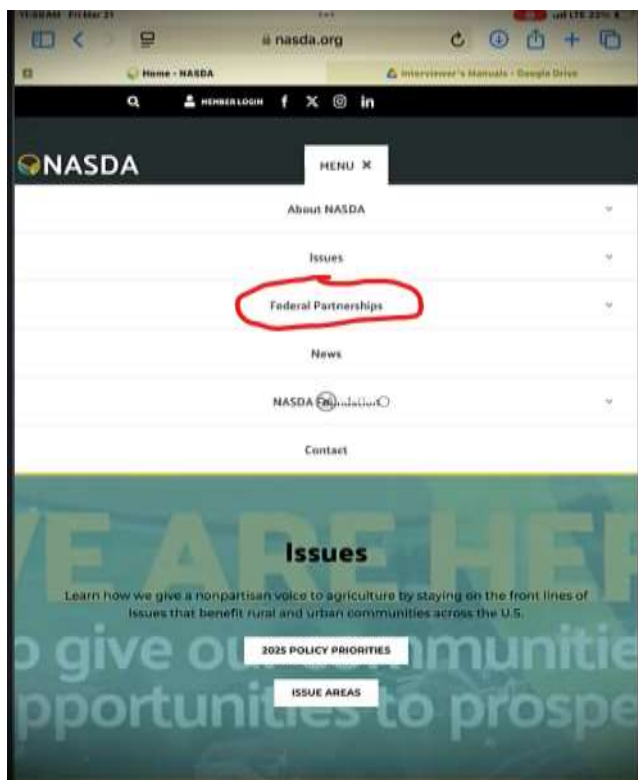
11:02 AM Fri Mar 21
nasda.org
Home - NASDA
Interviewer's Manuals - Google Drive
MEMBER LOGIN
NASDA
MENU ✕
About NASDA
Issues
Federal Partnerships
News
NASDA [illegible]
Contact
VE ARE HER
Issues
Learn how we give a nonpartisan voice to agriculture by staying on the front lines of issues that benefit rural and urban communities across the U.S.
o give ou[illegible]mmunitie
2025 POLICY PRIORITIES
pportunities to prospe
ISSUE AREAS